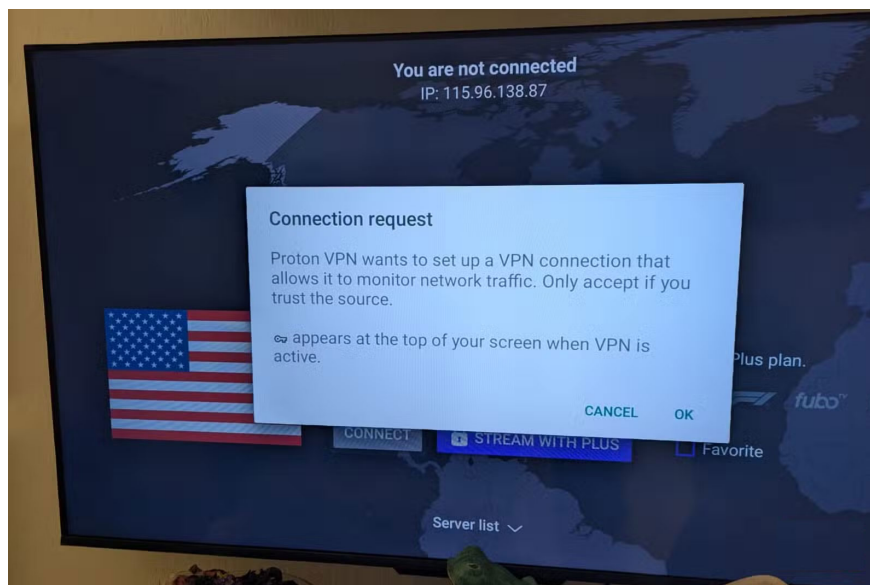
You are not connected
IP: 115.96.138.87

Connection request

Proton VPN wants to set up a VPN connection that allows it to monitor network traffic. Only accept if you trust the source.

appears at the top of your screen when VPN is active.

CANCEL OK

Plus plan.

fubo

CONNECT

STREAM WITH PLUS

Favorite

Server list